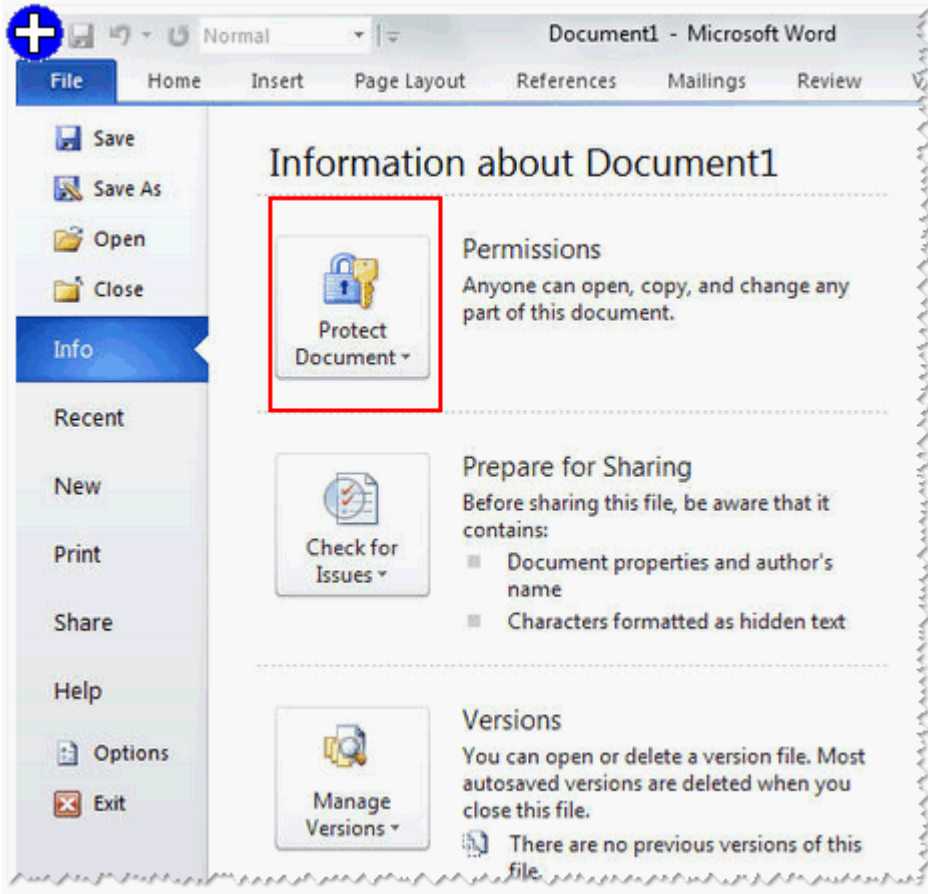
Normal

Document1 - Microsoft Word

File Home Insert Page Layout References Mailings Review

Save
Save As
Open
Close
Info
Recent
New
Print
Share
Help
Options
Exit

Information about Document1

Protect Document

Permissions
Anyone can open, copy, and change any part of this document.

Check for Issues

Prepare for Sharing
Before sharing this file, be aware that it contains:
Document properties and author's name
Characters formatted as hidden text

Manage Versions

Versions
You can open or delete a version file. Most autosaved versions are deleted when you close this file.
There are no previous versions of this file.